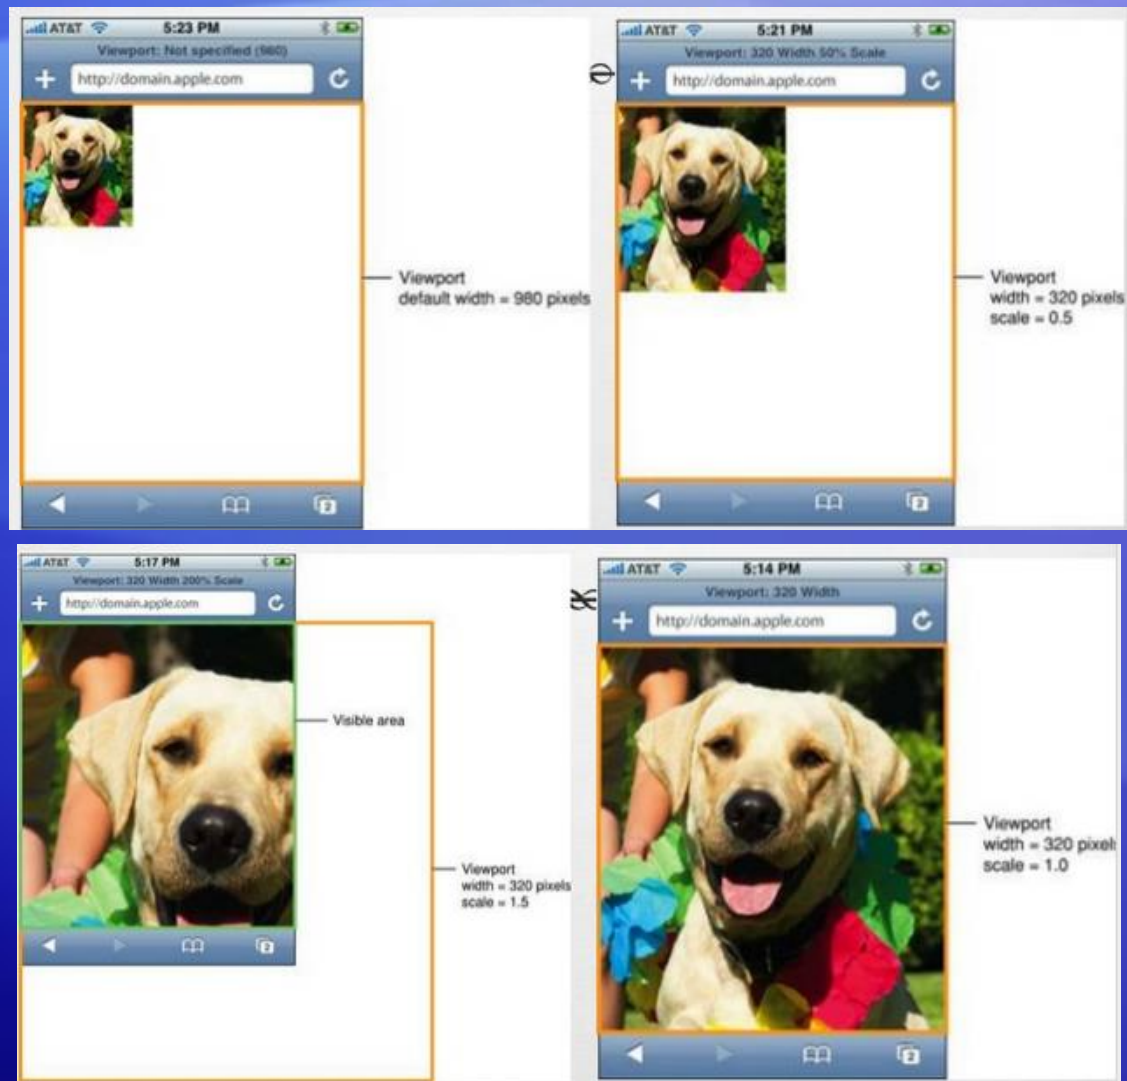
AT&T 5:23 PM
Viewport: Not specified (980)
http://domain.apple.com

Viewport
default width = 980 pixels

AT&T 5:21 PM
Viewport: 320 Width 50% Scale
http://domain.apple.com

Viewport
width = 320 pixels
scale = 0.5

AT&T 5:17 PM
Viewport: 320 Width 200% Scale
http://domain.apple.com

Visible area

Viewport
width = 320 pixels
scale = 1.5

AT&T 5:14 PM
Viewport: 320 Width
http://domain.apple.com

Viewport
width = 320 pixel
scale = 1.0